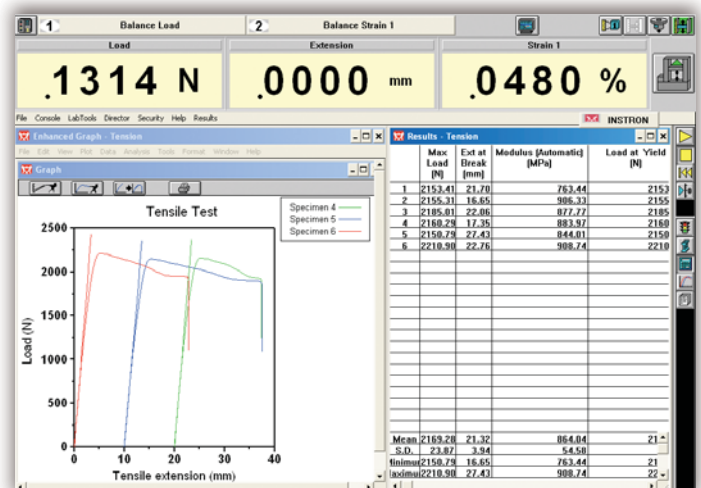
1 Balance Load 2 Balance Strain 1

Load Extension Strain 1

.1314 N .0000 mm .0480 %

File Console LabTools Director Security Help Results INSTRON

Enhanced Graph - Tension

File Edit View Plot Data Analysis Tools Format Window Help

Graph

Tensile Test

Specimen 4
Specimen 5
Specimen 6

2500
2000
1500
1000
500
0

Load (N)

0 10 20 30 40

Tensile extension (mm)

Results - Tension

| | Max Load [N] | Ext at Break [mm] | Modulus (Automatic) [MPa] | Load at Yield [N] |
|---|---|---|---|---|
| 1 | 2153.41 | 21.70 | 763.44 | 2153 |
| 2 | 2155.31 | 16.65 | 906.33 | 2155 |
| 3 | 2185.01 | 22.06 | 877.77 | 2185 |
| 4 | 2160.29 | 17.35 | 883.97 | 2160 |
| 5 | 2150.79 | 27.43 | 844.01 | 2150 |
| 6 | 2210.90 | 22.76 | 908.74 | 2210 |
| Mean | 2169.28 | 21.32 | 864.04 | 21 |
| S.D. | 23.87 | 3.94 | 54.58 | |
| finimu | 2150.79 | 16.65 | 763.44 | 21 |
| laximu | 2210.90 | 27.43 | 908.74 | 22 |